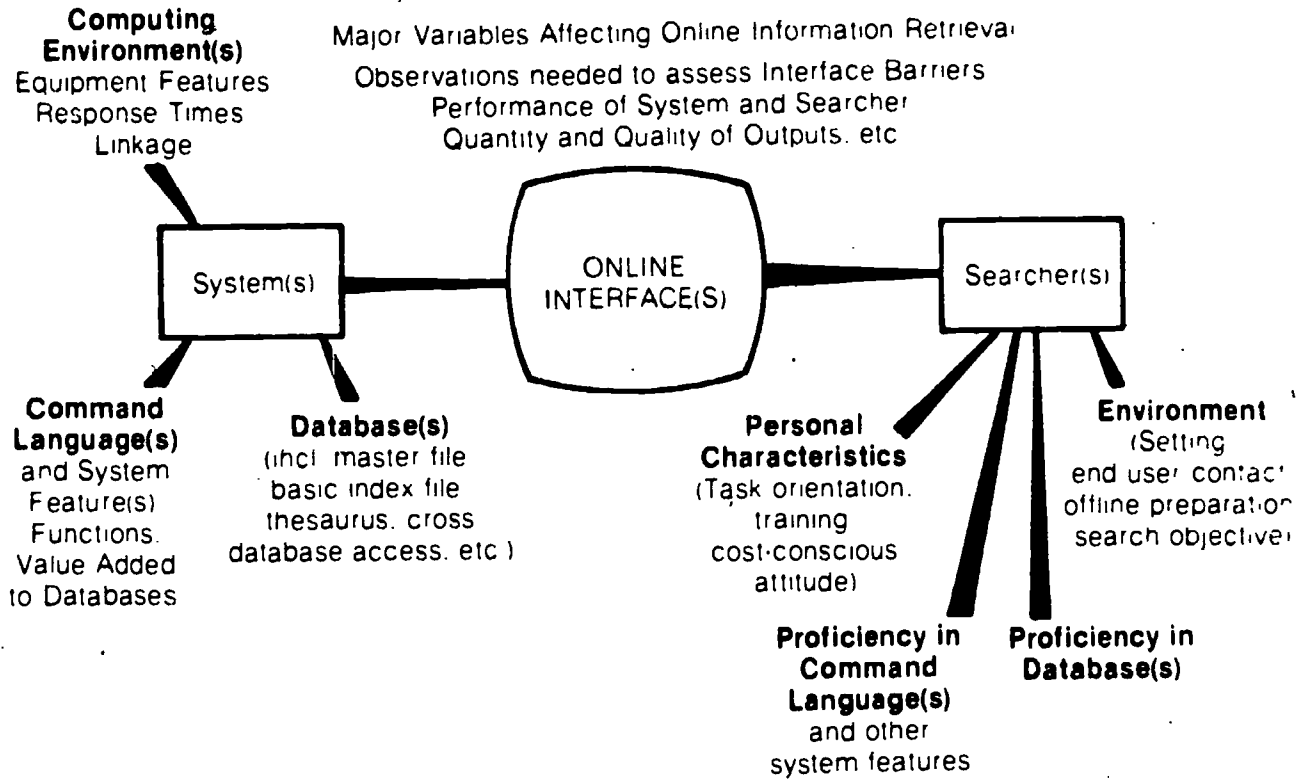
Computing Environment(s)
Equipment Features
Response Times
Linkage

Major Variables Affecting Online Information Retrieval

Observations needed to assess Interface Barriers
Performance of System and Searcher
Quantity and Quality of Outputs. etc

System(s)

ONLINE INTERFACE(S)

Searcher(s)

Command Language(s)
and System Feature(s)
Functions.
Value Added to Databases

Database(s)
(incl. master file
basic index file
thesaurus. cross database access. etc )

Personal Characteristics
(Task orientation.
training
cost-conscious attitude)

Environment
(Setting
end user contact
offline preparation
search objective)

Proficiency in Command Language(s)
and other system features

Proficiency in Database(s)